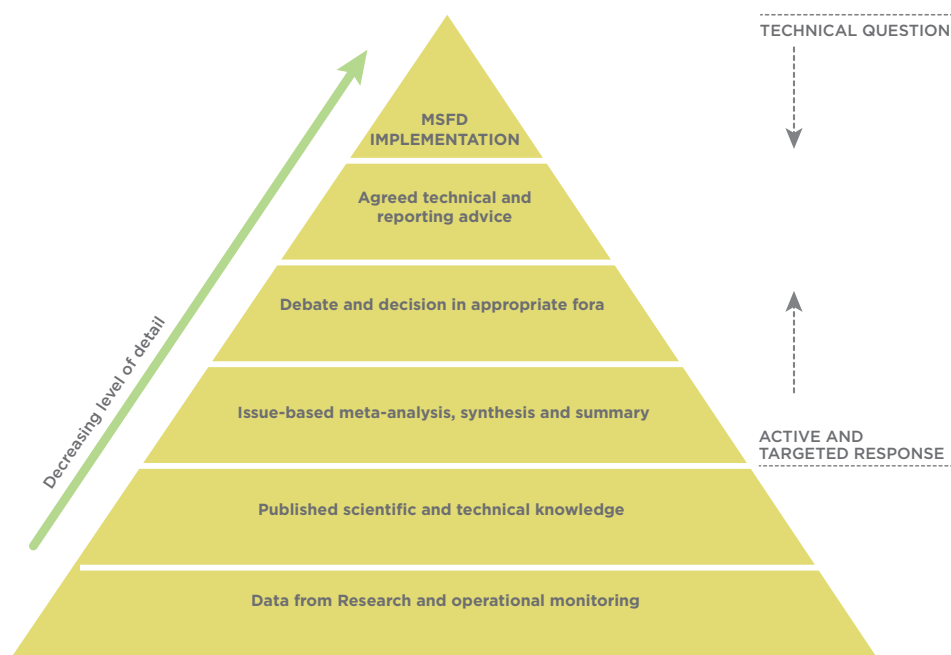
TECHNICAL QUESTION

MSFD IMPLEMENTATION

Agreed technical and reporting advice

Debate and decision in appropriate fora

Issue-based meta-analysis, synthesis and summary

Published scientific and technical knowledge

Data from Research and operational monitoring

Decreasing level of detail

ACTIVE AND TARGETED RESPONSE